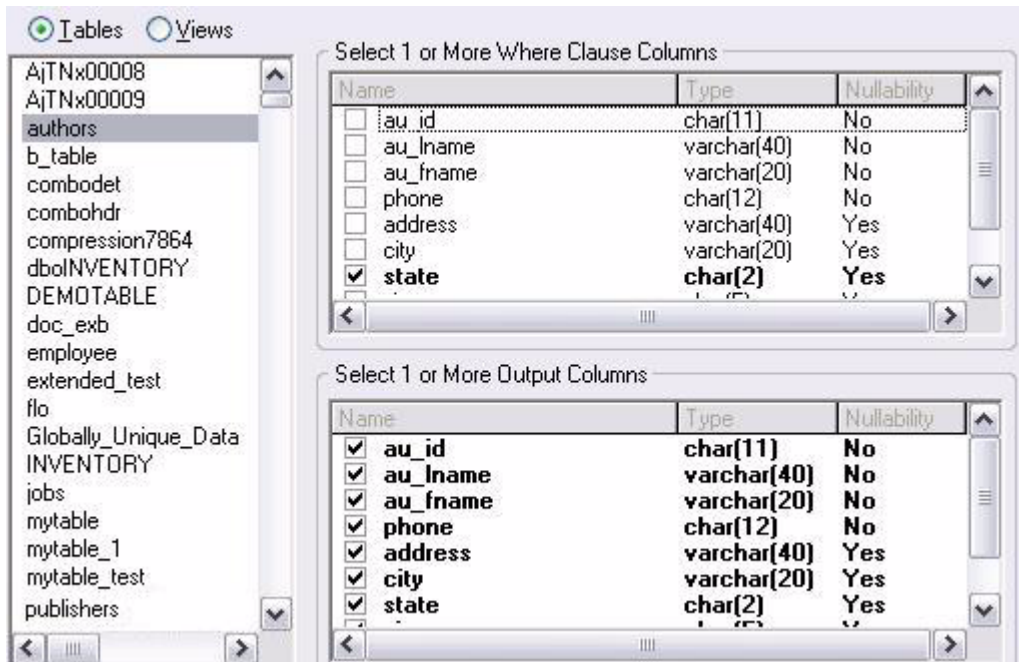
Tables Views

AjTNx00008
AjTNx00009
authors
b_table
combodet
combohdr
compression7864
dboINVENTORY
DEMOTABLE
doc_exb
employee
extended_test
flo
Globally_Unique_Data
INVENTORY
jobs
mytable
mytable_1
mytable_test
publishers

Select 1 or More Where Clause Columns

| Name | Type | Nullability |
|---|---|---|
| au_id | char(11) | No |
| au_lname | varchar(40) | No |
| au_fname | varchar(20) | No |
| phone | char(12) | No |
| address | varchar(40) | Yes |
| city | varchar(20) | Yes |
| state | char(2) | Yes |

Select 1 or More Output Columns

| Name | Type | Nullability |
|---|---|---|
| au_id | char(11) | No |
| au_lname | varchar(40) | No |
| au_fname | varchar(20) | No |
| phone | char(12) | No |
| address | varchar(40) | Yes |
| city | varchar(20) | Yes |
| state | char(2) | Yes |